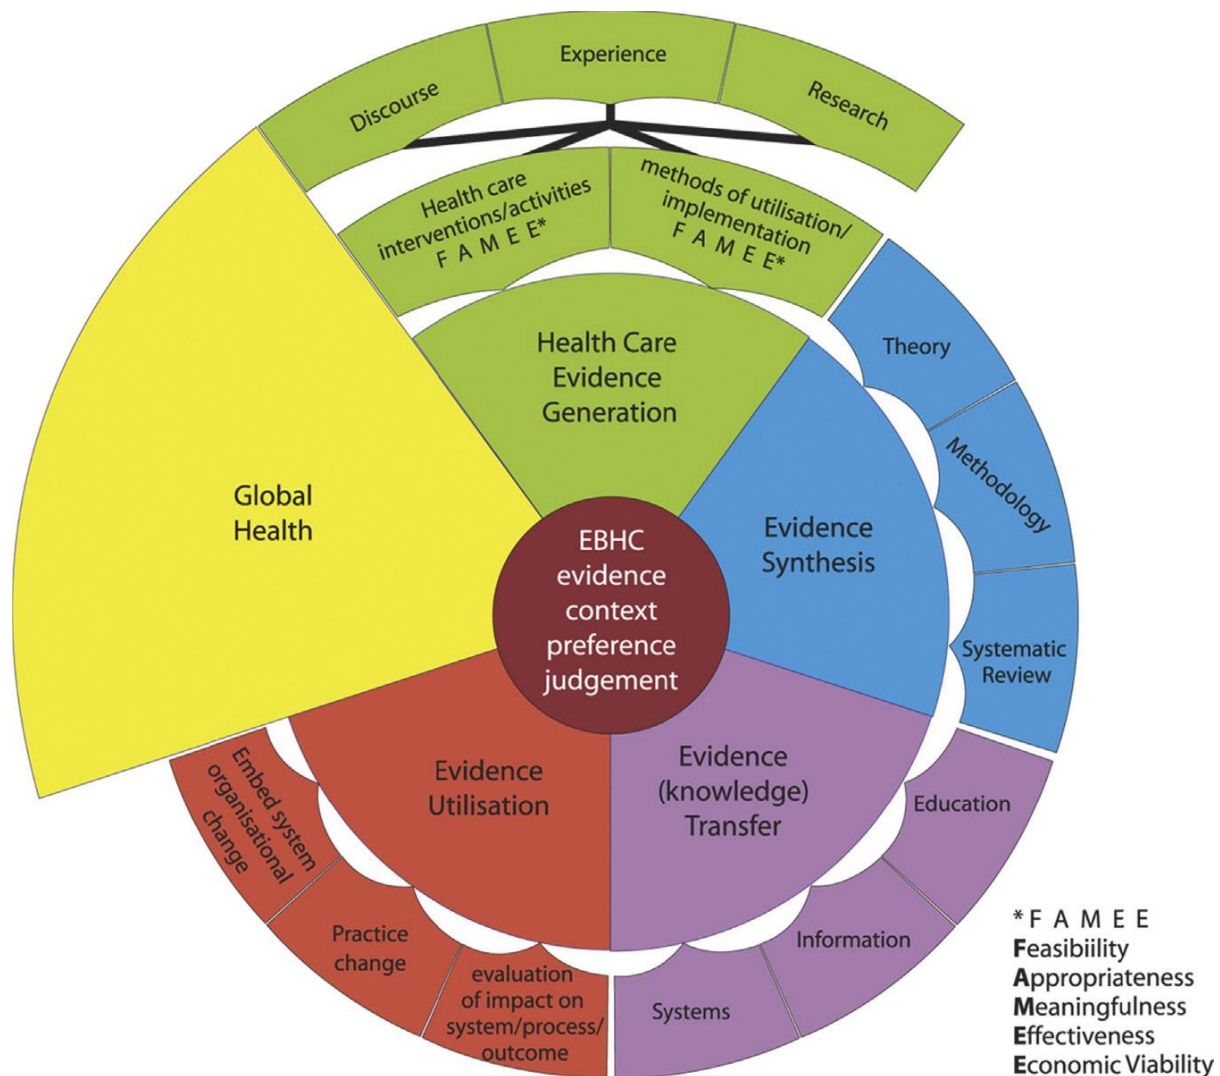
Discourse
Experience
Research

Health care interventions/activities F A M E E*

methods of utilisation/ implementation F A M E E*

Health Care Evidence Generation

Theory
Methodology
Systematic Review

Evidence Synthesis

Global Health

EBHC evidence context preference judgement

Evidence Utilisation

Evidence (knowledge) Transfer

Education
Information
Systems

Embed system organisational change
Practice change
evaluation of impact on system/process/ outcome

*F A M E E
Feasibiility
Appropriateness
Meaningfulness
Effectiveness
Economic Viability